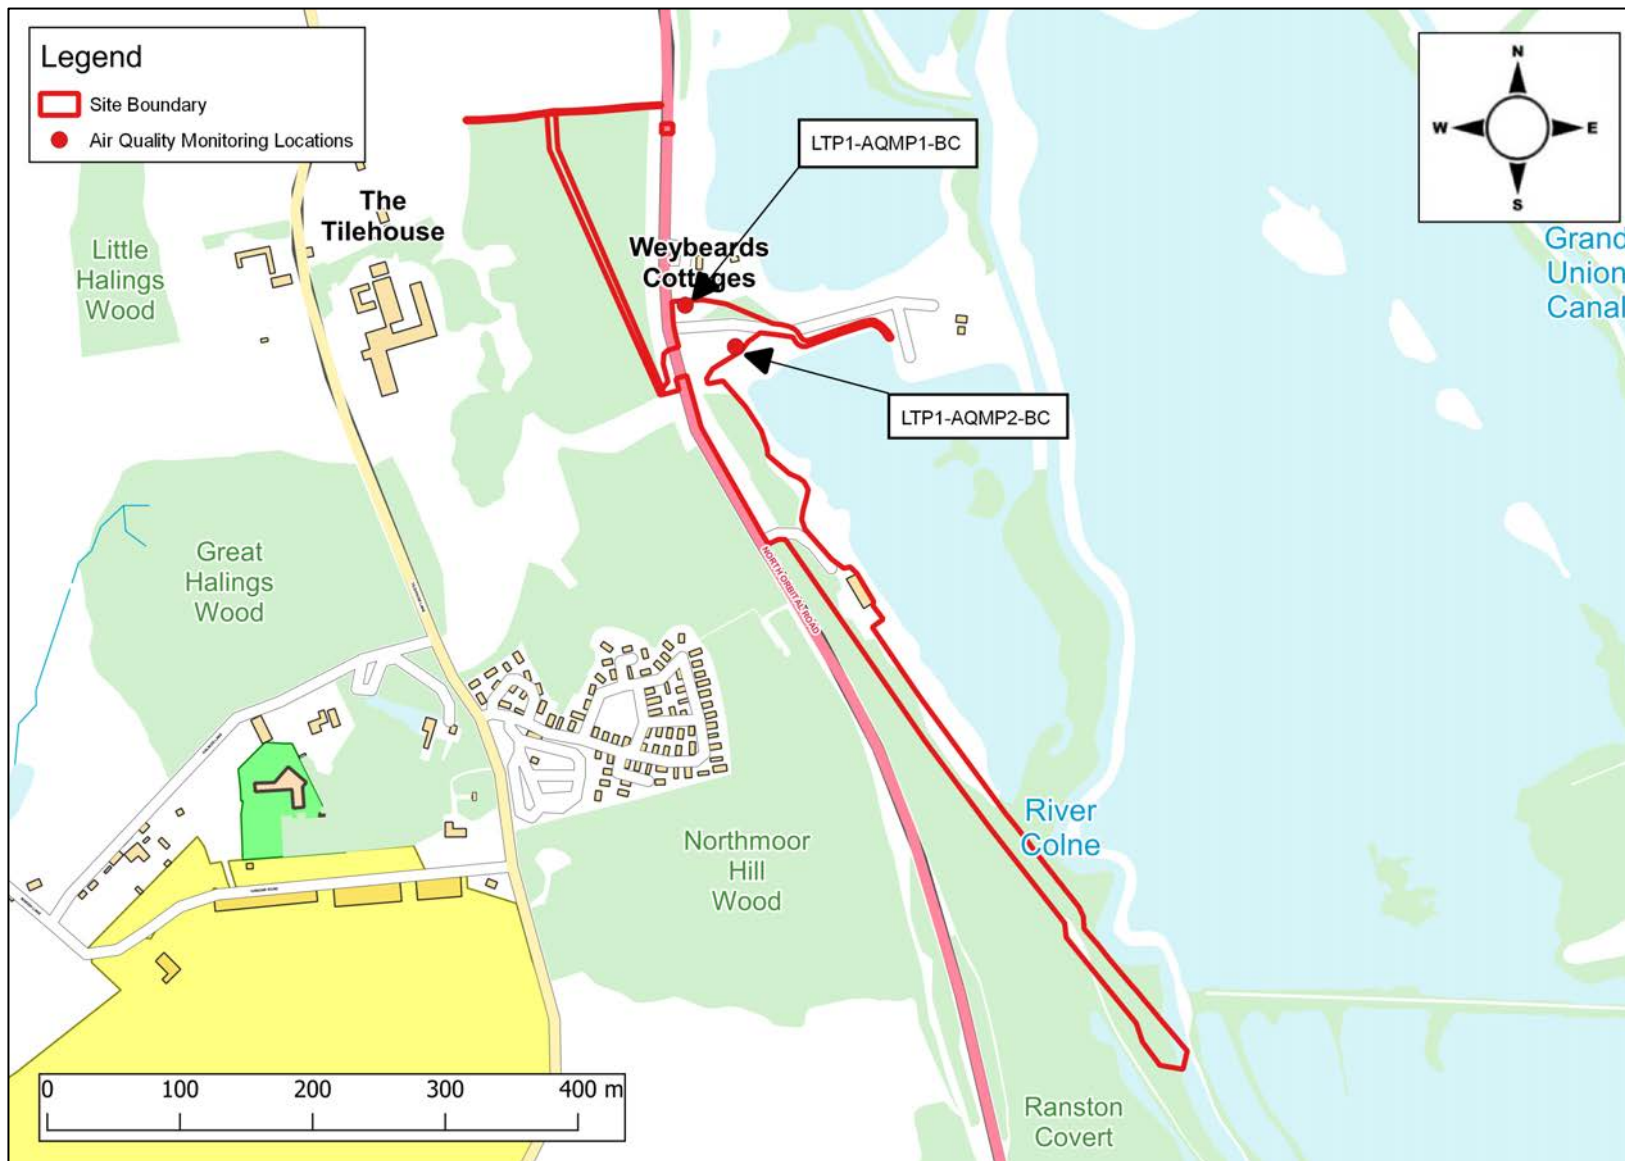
Legend
Site Boundary
Air Quality Monitoring Locations

N
W
E
S

The Tilehouse

Little Halings Wood

Weybeards Cottages

LTP1-AQMP1-BC

LTP1-AQMP2-BC

Grand Union Canal

Great Halings Wood

NORTH ORBITAL ROAD

Northmoor Hill Wood

River Colne

Ranston Covert

0
100
200
300
400 m